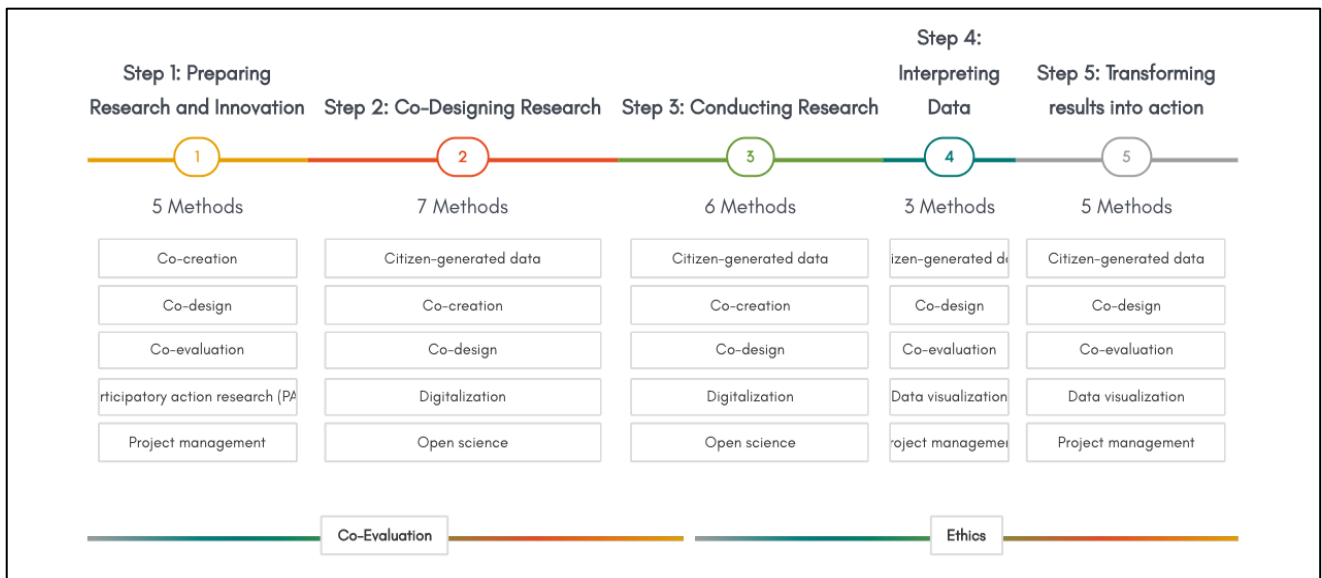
Step 1: Preparing Research and Innovation

1

5 Methods

Co-creation

Co-design

Co-evaluation

rticipatory action research (PA

Project management

Step 2: Co-Designing Research

2

7 Methods

Citizen-generated data

Co-creation

Co-design

Digitalization

Open science

Step 3: Conducting Research

3

6 Methods

Citizen-generated data

Co-creation

Co-design

Digitalization

Open science

Step 4: Interpreting Data

4

3 Methods

izen-generated d

Co-design

Co-evaluation

Data visualization

roject manageme

Step 5: Transforming results into action

5

5 Methods

Citizen-generated data

Co-design

Co-evaluation

Data visualization

Project management

Co-Evaluation

Ethics